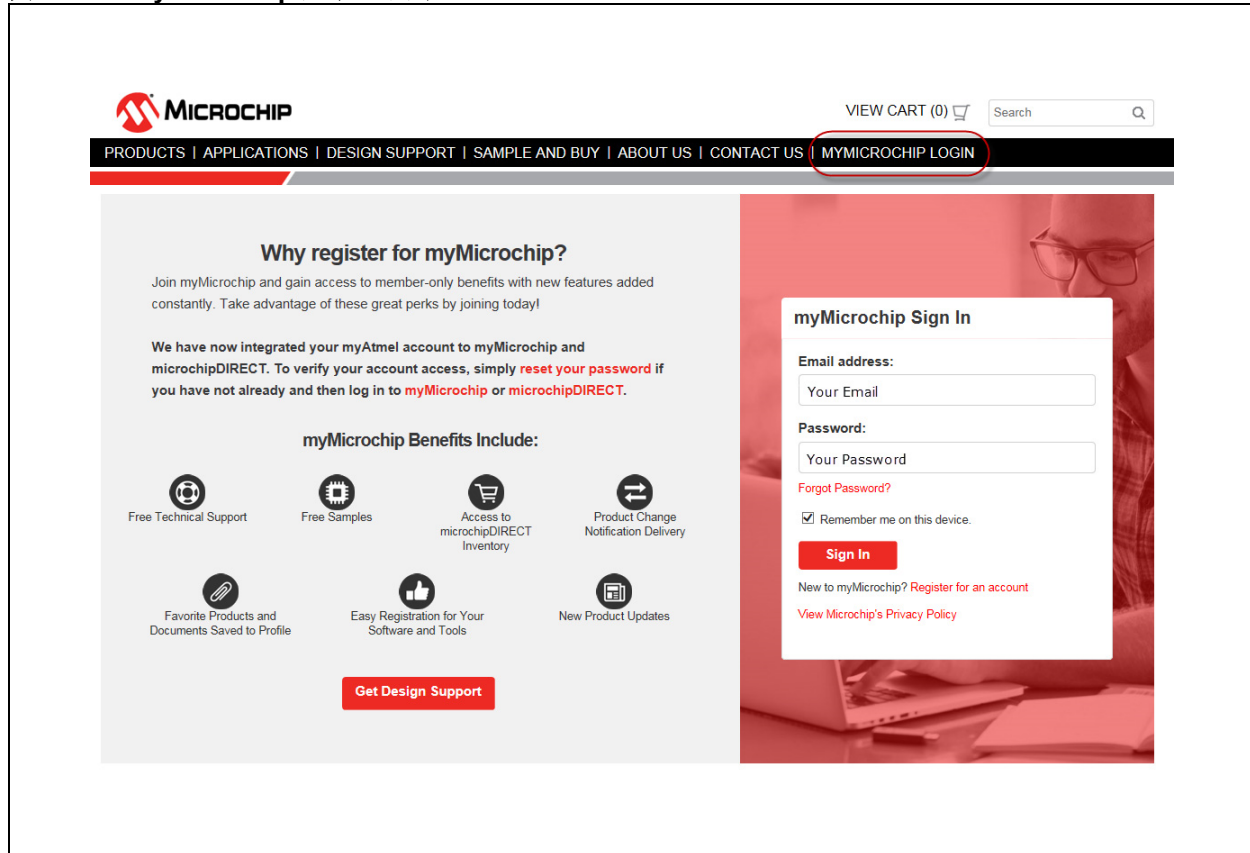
MICROCHIP

VIEW CART (0)

Search

PRODUCTS | APPLICATIONS | DESIGN SUPPORT | SAMPLE AND BUY | ABOUT US | CONTACT US | MYMICROCHIP LOGIN

Why register for myMicrochip?

Join myMicrochip and gain access to member-only benefits with new features added constantly. Take advantage of these great perks by joining today!

We have now integrated your myAtmel account to myMicrochip and microchipDIRECT. To verify your account access, simply reset your password if you have not already and then log in to myMicrochip or microchipDIRECT.

myMicrochip Benefits Include:

Free Technical Support

Free Samples

Access to microchipDIRECT Inventory

Product Change Notification Delivery

Favorite Products and Documents Saved to Profile

Easy Registration for Your Software and Tools

New Product Updates

Get Design Support

myMicrochip Sign In

Email address:

Your Email

Password:

Your Password

Forgot Password?

Remember me on this device.

Sign In

New to myMicrochip? Register for an account

View Microchip's Privacy Policy